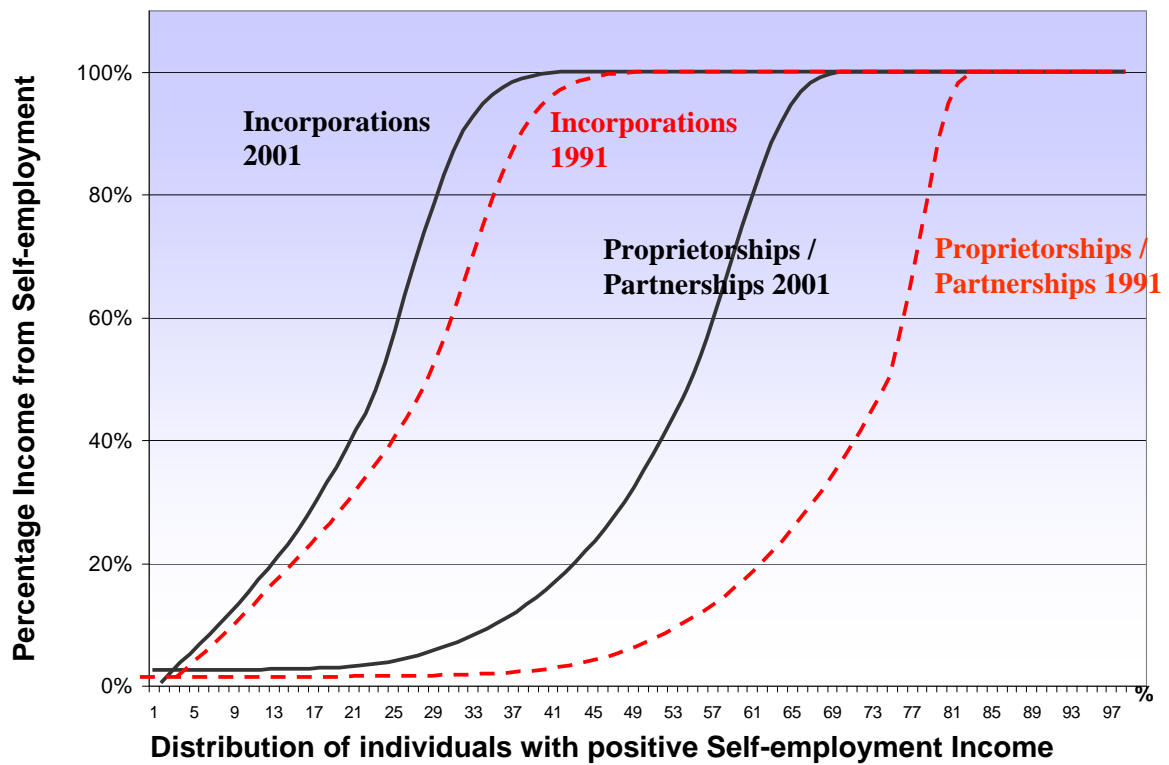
Percentage Income from Self-employment

100%
80%
60%
40%
20%
0%

Incorporations 2001

Incorporations 1991

Proprietorships / Partnerships 2001

Proprietorships / Partnerships 1991

1 5 9 13 17 21 25 29 33 37 41 45 49 53 57 61 65 69 73 77 81 85 89 93 97 %

Distribution of individuals with positive Self-employment Income